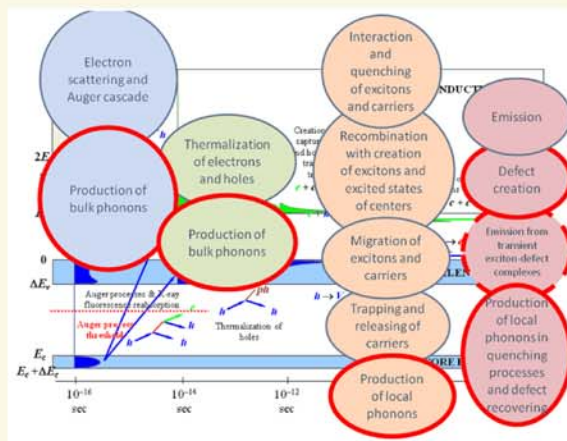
Electron scattering and Auger cascade

Interaction and quenching of excitons and carriers

INDUCT

Emission

2E

Thermalization of electrons and holes

Creation capture

Recombination with creation of excitons and excited states of centers

Defect creation

Production of bulk phonons

Production of bulk phonons

Migration of excitons and carriers

Emission from transient exciton-defect complexes

0

$\Delta E_v$

Auger processes & X-ray fluorescence reabsorption

Auger process threshold

Thermalization of holes

Trapping and releasing of carriers

Production of local phonons in quenching processes and defect recovering

$E_c$

$E_c + \Delta E_c$

Production of local phonons

$10^{-16}$ sec

$10^{-14}$ sec

$10^{-12}$ sec